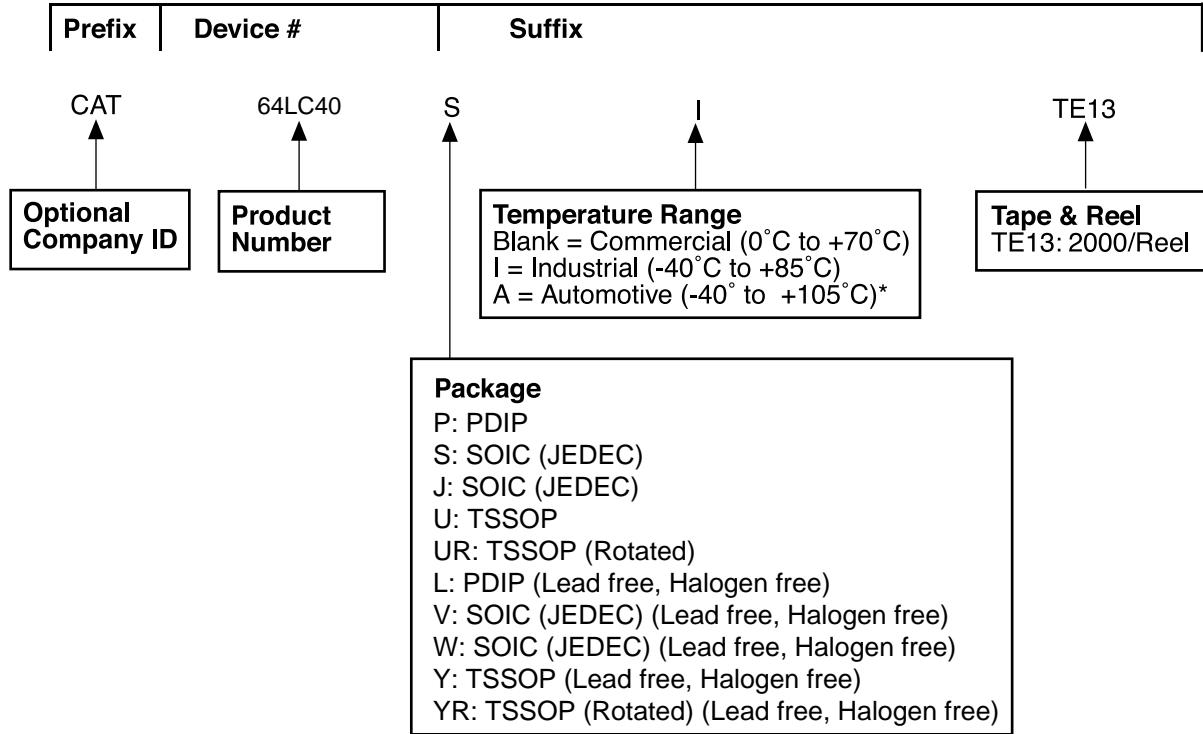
Prefix | Device # | Suffix

CAT

64LC40

S

I

TE13

Optional Company ID

Product Number

Temperature Range
Blank = Commercial (0˚C to +70˚C)
I = Industrial (-40˚C to +85˚C)
A = Automotive (-40˚ to +105˚C)*

Tape & Reel
TE13: 2000/Reel

Package
P: PDIP
S: SOIC (JEDEC)
J: SOIC (JEDEC)
U: TSSOP
UR: TSSOP (Rotated)
L: PDIP (Lead free, Halogen free)
V: SOIC (JEDEC) (Lead free, Halogen free)
W: SOIC (JEDEC) (Lead free, Halogen free)
Y: TSSOP (Lead free, Halogen free)
YR: TSSOP (Rotated) (Lead free, Halogen free)